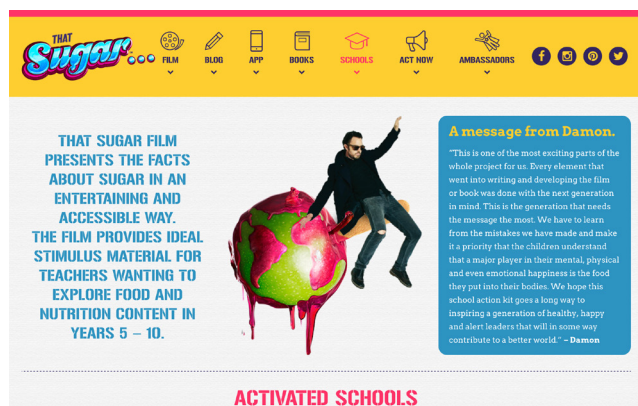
THAT Sugar

FILM
BLOG
APP
BOOKS
SCHOOLS
ACT NOW
AMBASSADORS

THAT SUGAR FILM PRESENTS THE FACTS ABOUT SUGAR IN AN ENTERTAINING AND ACCESSIBLE WAY. THE FILM PROVIDES IDEAL STIMULUS MATERIAL FOR TEACHERS WANTING TO EXPLORE FOOD AND NUTRITION CONTENT IN YEARS 5 – 10.

A message from Damon.

"This is one of the most exciting parts of the whole project for us. Every element that went into writing and developing the film or book was done with the next generation in mind. This is the generation that needs the message the most. We have to learn from the mistakes we have made and make it a priority that the children understand that a major player in their mental, physical and even emotional happiness is the food they put into their bodies. We hope this school action kit goes a long way to inspiring a generation of healthy, happy and alert leaders that will in some way contribute to a better world." – Damon

ACTIVATED SCHOOLS